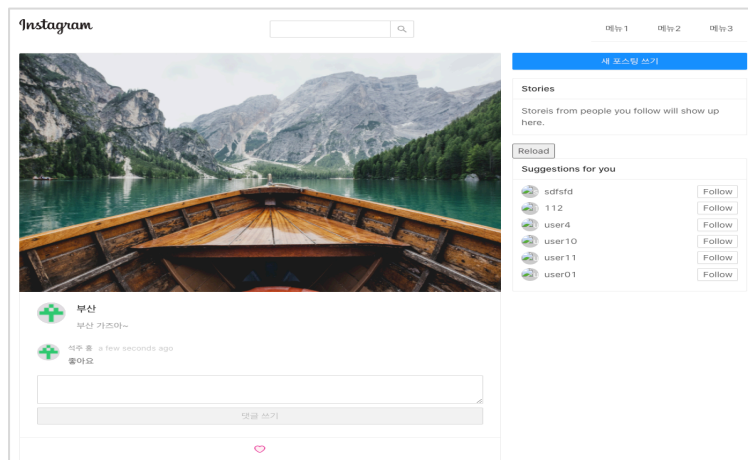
Instagram

메뉴1 메뉴2 메뉴3

새 포스팅 쓰기

Stories

Storeis from people you follow will show up here.

Reload

Suggestions for you

sdfsfd Follow
112 Follow
user4 Follow
user10 Follow
user11 Follow
user01 Follow

부산

부산 가즈아~

석주 홍 a few seconds ago
좋아요

댓글 쓰기